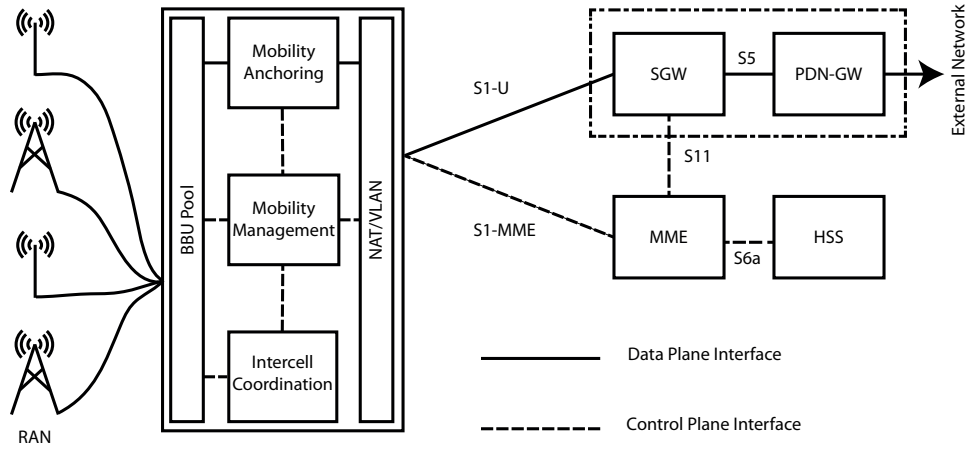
BBU Pool

Mobility Anchoring

Mobility Management

Intercell Coordination

NAT/VLAN

RAN

S1-U

S1-MME

SGW

S5

PDN-GW

External Network

S11

MME

S6a

HSS

Data Plane Interface

Control Plane Interface